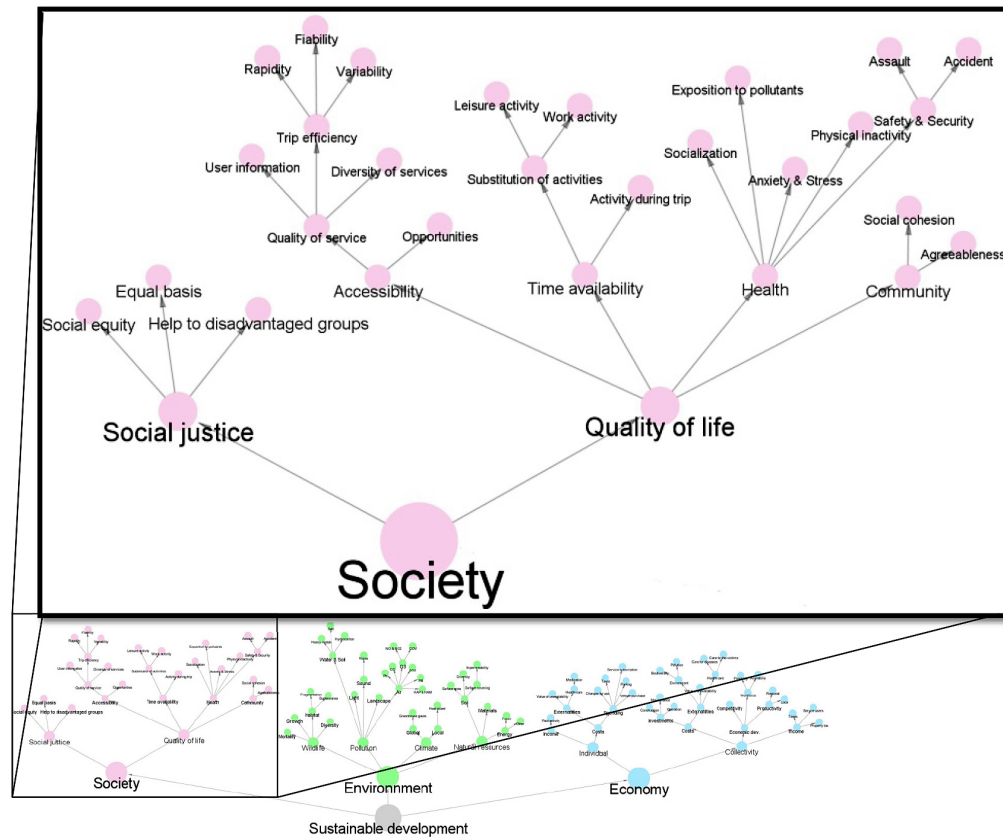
Fiability
Rapidity
Variability
Trip efficiency
User information
Diversity of services
Quality of service
Opportunities
Equal basis
Accessibility
Social equity
Help to disadvantaged groups
Social justice

Leisure activity
Work activity
Substitution of activities
Activity during trip
Time availability

Exposition to pollutants
Socialization
Anxiety & Stress
Physical inactivity
Health

Assault
Accident
Safety & Security
Social cohesion
Agreeableness
Community

Quality of life

Society

Society
Social justice
Quality of life
Equal basis
Social equity
Help to disadvantaged groups
Accessibility
Time availability
Health
Community

Water & Soil
Growth
Mortality
Habitat
Diversity
Wildlife
Light
Sound
Landscape
Pollution
Greenhouse gases
Global
Local
Climate
Materials
Energy
Natural resources

Environment

Economies
Income
Cycle
Individual
Spending
Investments
Costs
Externalities
Competitivity
Productivity
Economic dev.
Income
Collectivity

Economy

Sustainable development